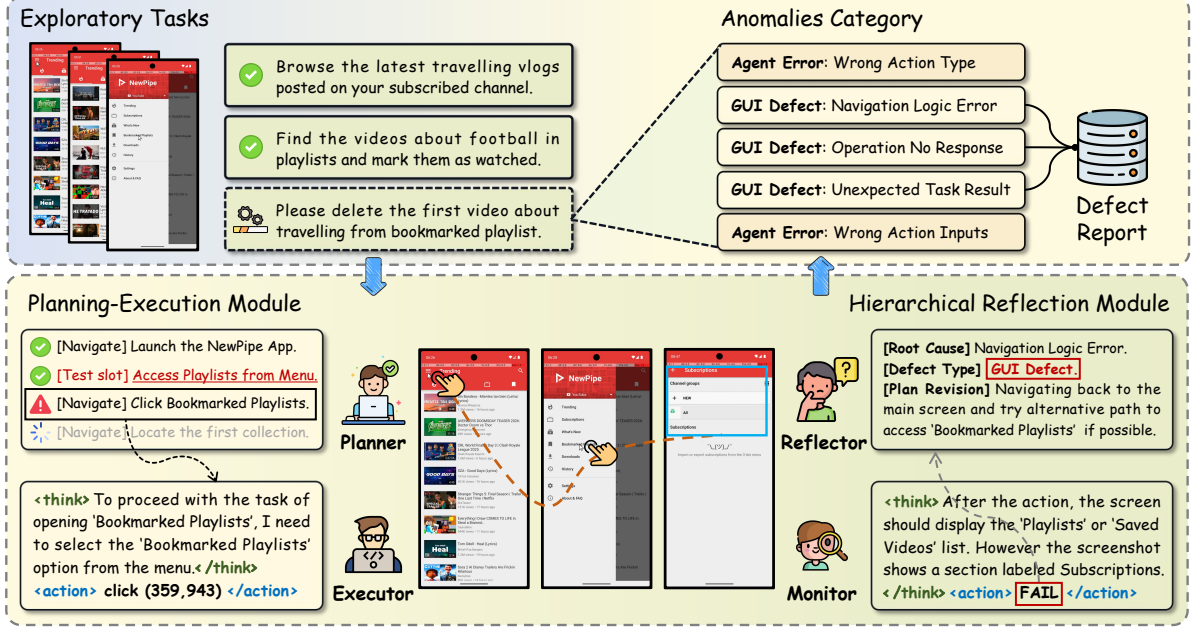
Exploratory Tasks

NewPipe

Trending

Browse the latest travelling vlogs posted on your subscribed channel.

Find the videos about football in playlists and mark them as watched.

Please delete the first video about travelling from bookmarked playlist.

Anomalies Category

Agent Error: Wrong Action Type

GUI Defect: Navigation Logic Error

GUI Defect: Operation No Response

GUI Defect: Unexpected Task Result

Agent Error: Wrong Action Inputs

Defect Report

Planning-Execution Module

[Navigate] Launch the NewPipe App.

[Test slot] Access Playlists from Menu.

[Navigate] Click Bookmarked Playlists.

[Navigate] Locate the first collection.

Planner

<think> To proceed with the task of opening 'Bookmarked Playlists', I need to select the 'Bookmarked Playlists' option from the menu.</think>
<action> click (359,943) </action>

Executor

NewPipe

Subscriptions

Hierarchical Reflection Module

[Root Cause] Navigation Logic Error.
[Defect Type] GUI Defect.
[Plan Revision] Navigating back to the main screen and try alternative path to access 'Bookmarked Playlists' if possible.

Reflector

<think> After the action, the screen should display the 'Playlists' or 'Saved Videos' list. However the screenshot shows a section labeled Subscriptions.
</think> <action> FAIL </action>

Monitor